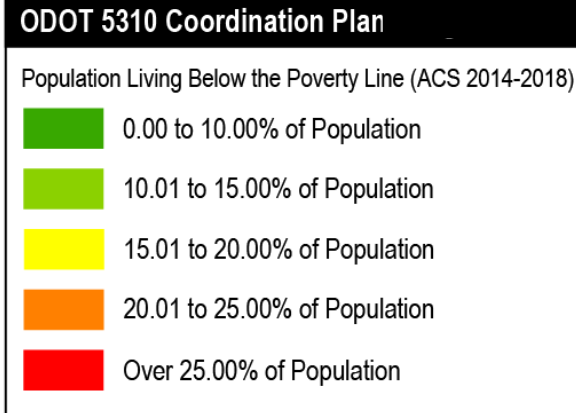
ODOT 5310 Coordination Plan

Population Living Below the Poverty Line (ACS 2014-2018)

0.00 to 10.00% of Population

10.01 to 15.00% of Population

15.01 to 20.00% of Population

20.01 to 25.00% of Population

Over 25.00% of Population